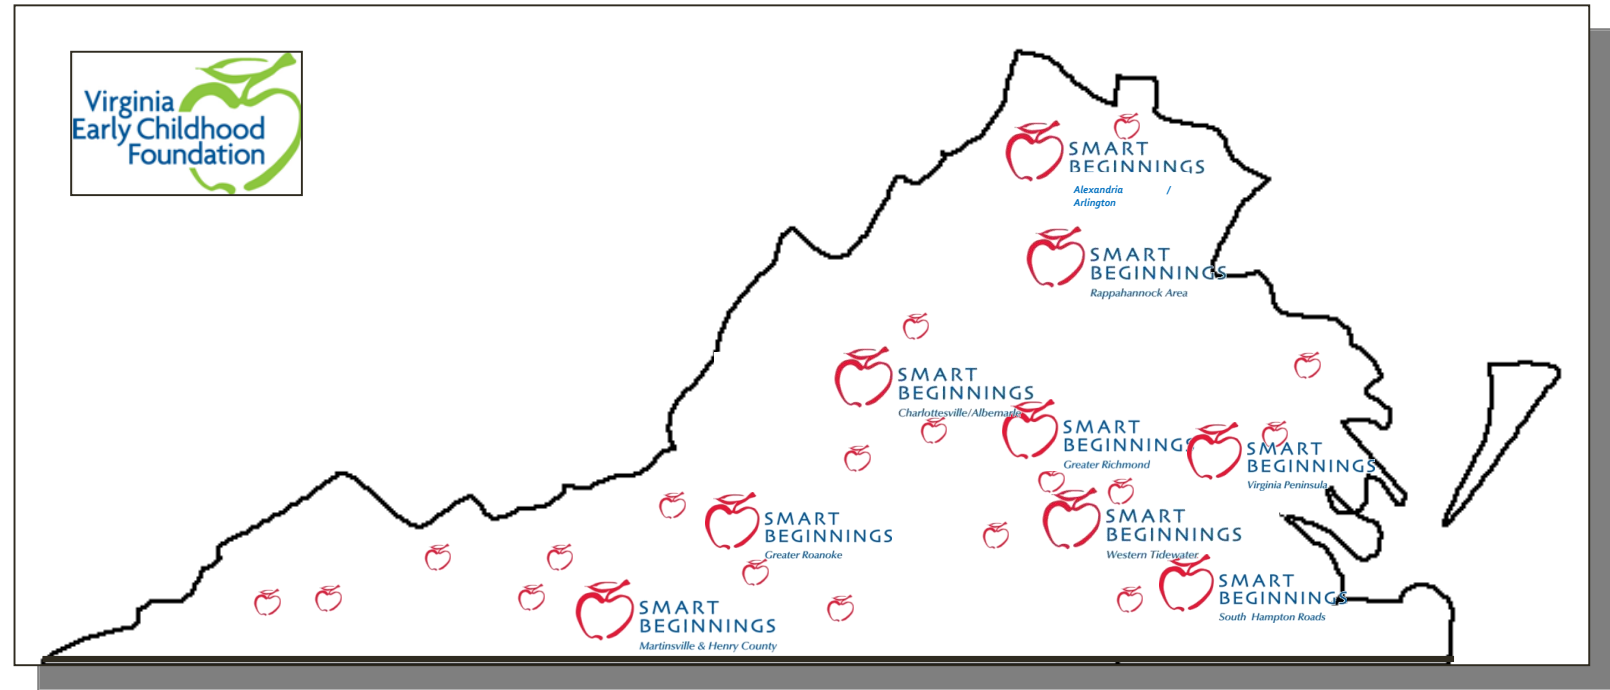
Virginia Early Childhood Foundation

SMART BEGINNINGS
Alexandria / Arlington

SMART BEGINNINGS
Rappahannock Area

SMART BEGINNINGS
Charlottesville/Albemarle

SMART BEGINNINGS
Greater Richmond

SMART BEGINNINGS
Virginia Peninsula

SMART BEGINNINGS
Greater Roanoke

SMART BEGINNINGS
Western Tidewater

SMART BEGINNINGS
South Hampton Roads

SMART BEGINNINGS
Martinsville & Henry County